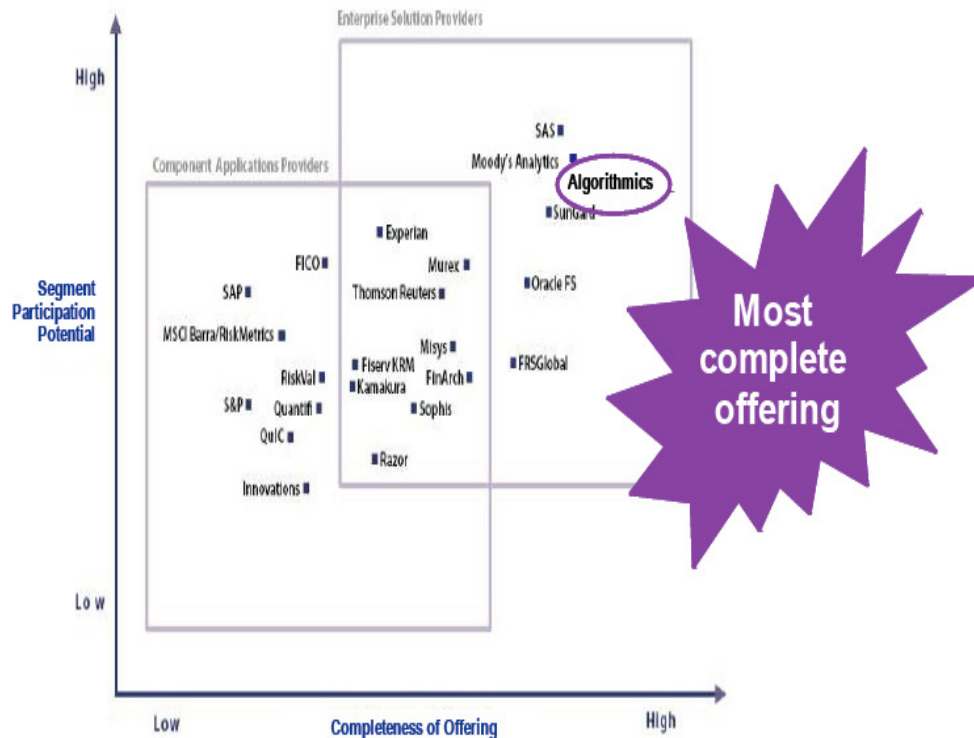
Enterprise Solution Providers

High

Component Applications Providers

SAS
Moody's Analytics
Algorithmics
SunGard
Experian
FICO
Murex
SAP
Thomson Reuters
Oracle FS
Segment Participation Potential
MSCI Barra/RiskMetrics
Misys
Fiserv KRM
FRSGlobal
RiskVal
Kamakura
FinArch
S&P
Quantifi
Sophis
QuIC
Razor
Innovations

Most complete offering

Low

Low
Completeness of Offering
High